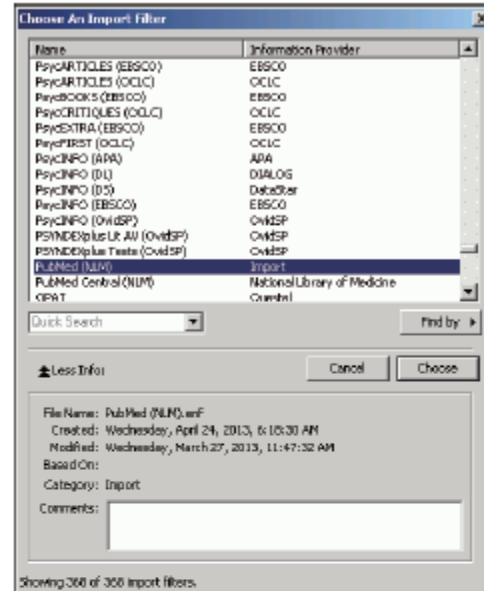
Choose An Import Filter

| Name | Information Provider |
|---|---|
| PsycARTICLES (EBSCO) | EBSCO |
| PsycARTICLES (OCLC) | OCLC |
| PsycBOOKS (EBSCO) | EBSCO |
| PsycCRITIQUES (OCLC) | OCLC |
| PsycEXTRA (EBSCO) | EBSCO |
| PsycFIRST (OCLC) | OCLC |
| PsycINFO (APA) | APA |
| PsycINFO (DL) | DIALOG |
| PsycINFO (DS) | DataStar |
| PsycINFO (EBSCO) | EBSCO |
| PsycINFO (OvidSP) | OvidSP |
| PSYNDEXplus Lit AV (OvidSP) | OvidSP |
| PSYNDEXplus Tests (OvidSP) | OvidSP |
| PubMed (NLM) | Import |
| PubMed Central (NLM) | National Library of Medicine |
| SIPAT | Questel |

Quick Search

Find by

Less Info:

Cancel

Choose

File Name: PubMed (NLM).enf
Created: Wednesday, April 24, 2013, 6:18:30 AM
Modified: Wednesday, March 27, 2013, 11:47:32 AM
Based On:
Category: Import
Comments:

Showing 368 of 368 import filters.